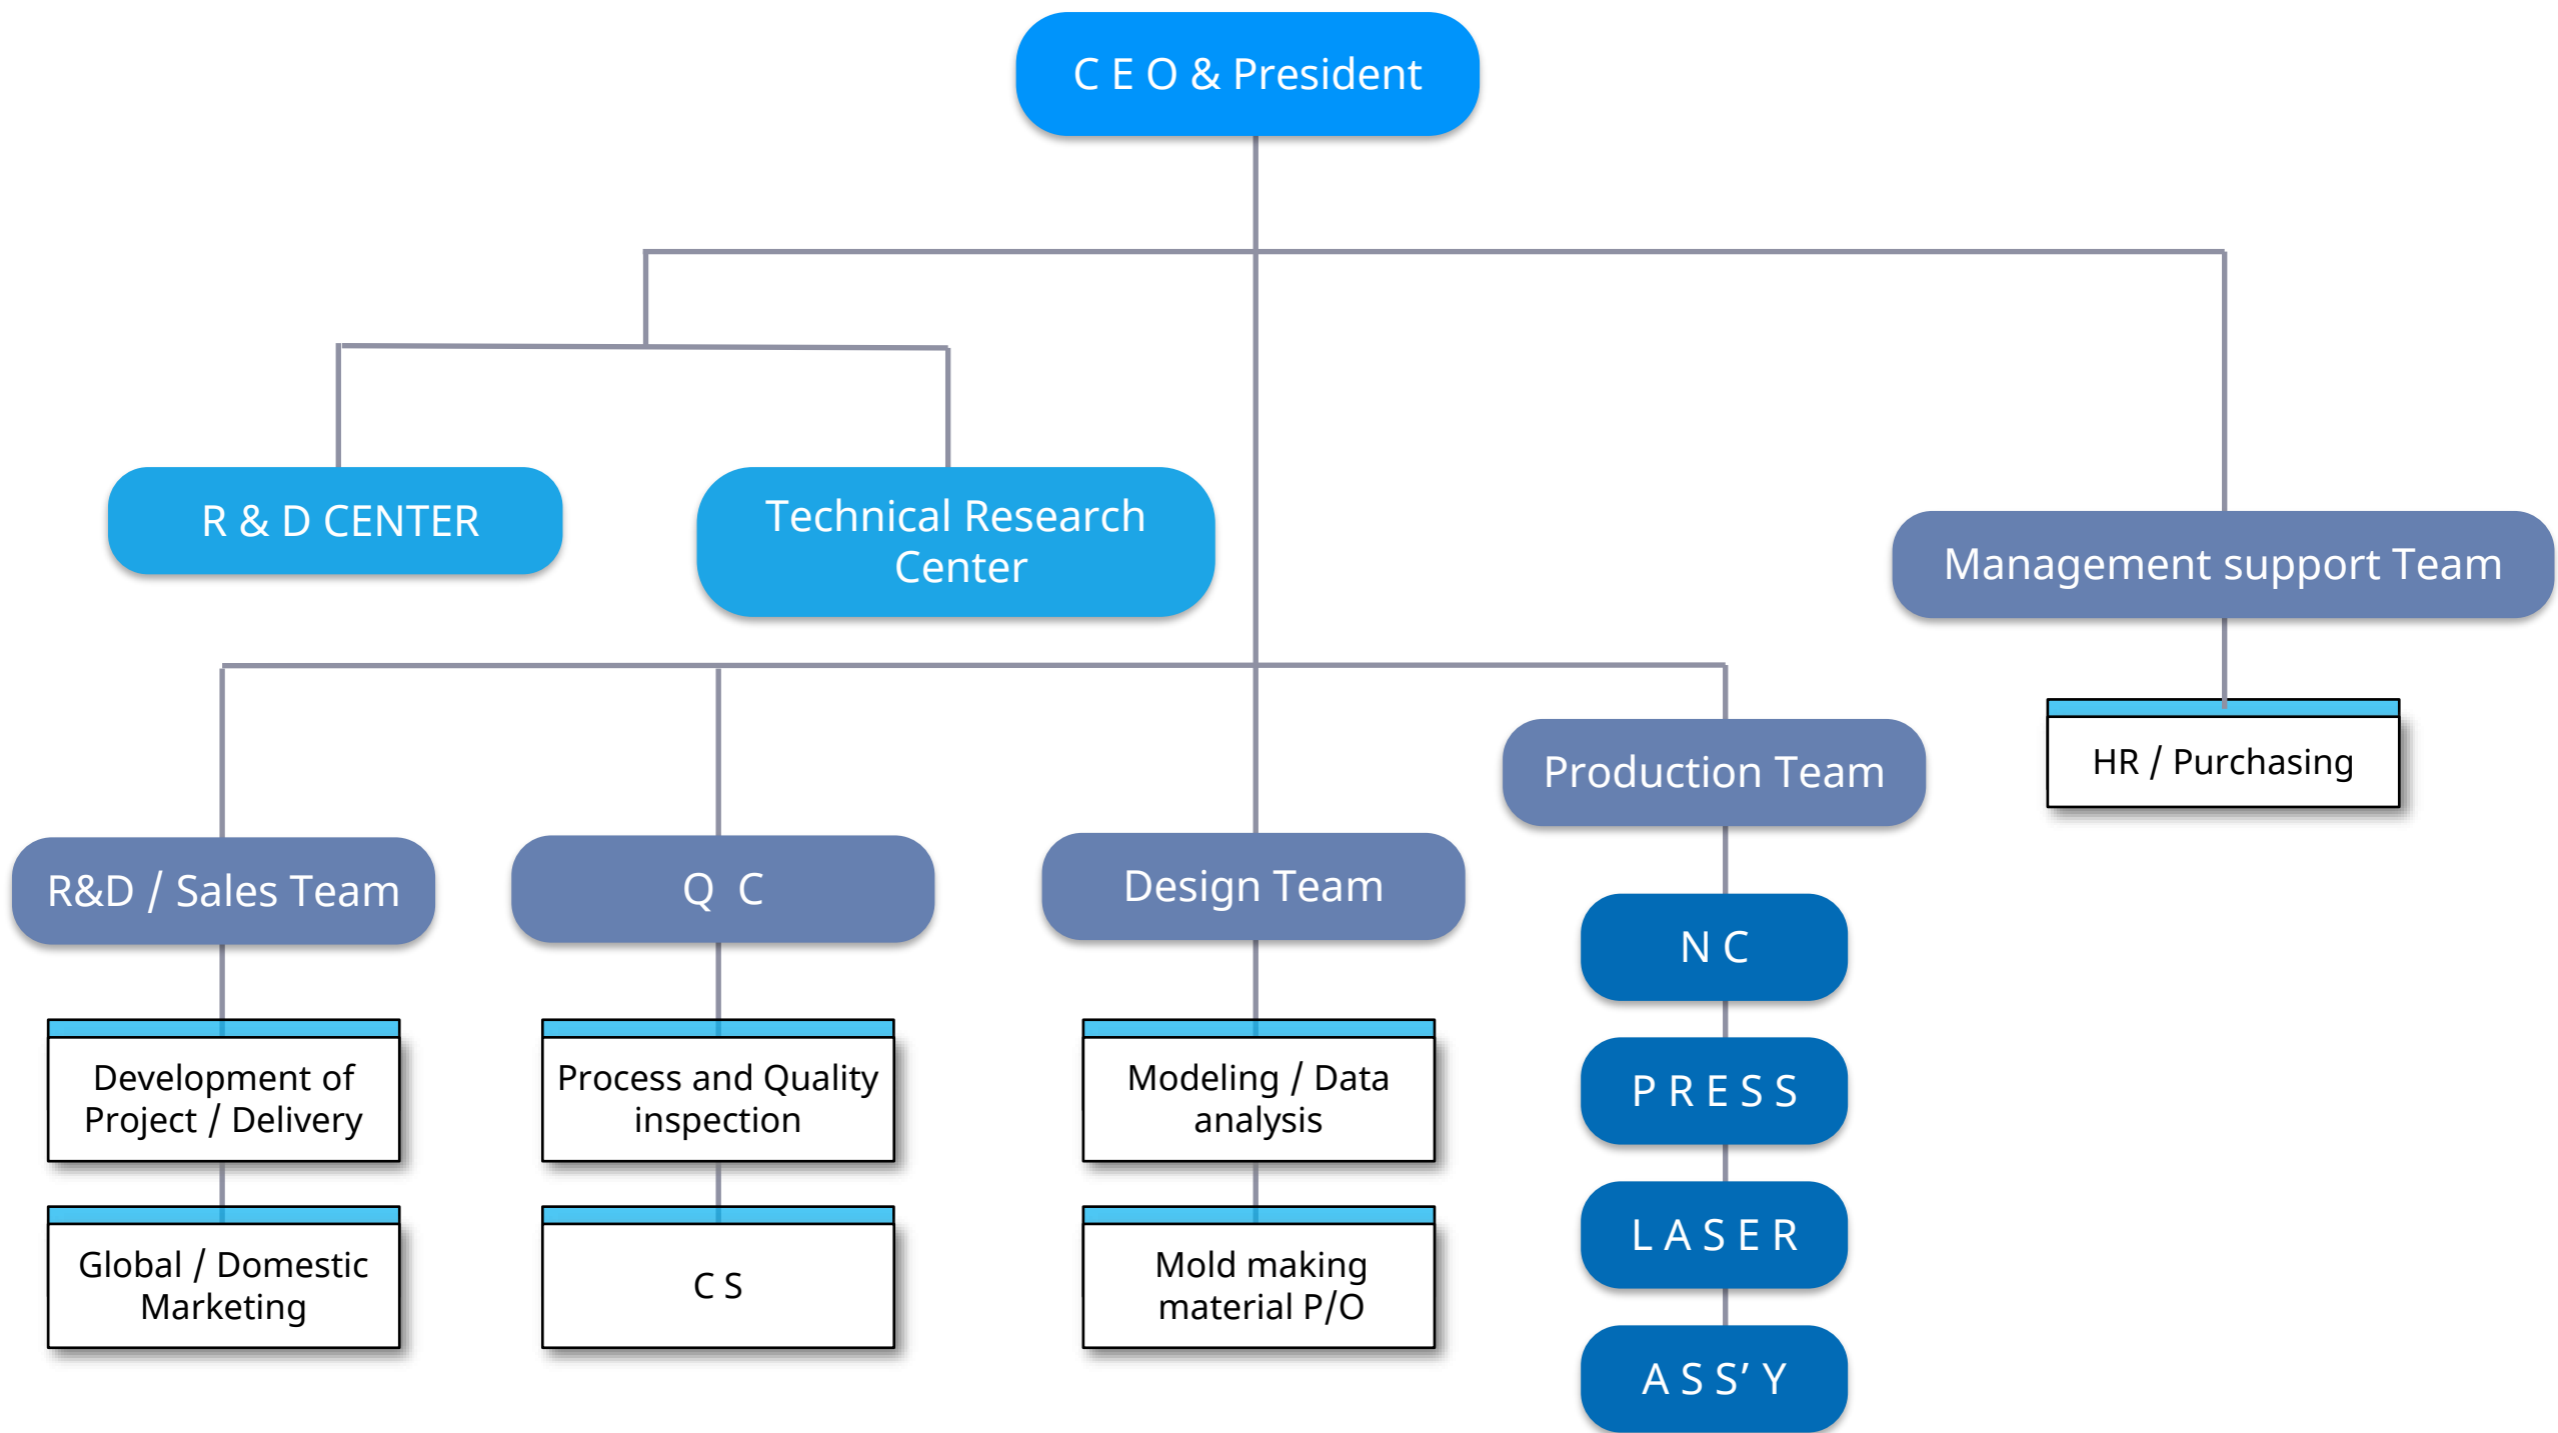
C E O & President

R & D CENTER

Technical Research Center

Management support Team

HR / Purchasing

Production Team

R&D / Sales Team

Q C

Design Team

N C

P R E S S

L A S E R

A S S' Y

Development of Project / Delivery

Global / Domestic Marketing

Process and Quality inspection

C S

Modeling / Data analysis

Mold making material P/O